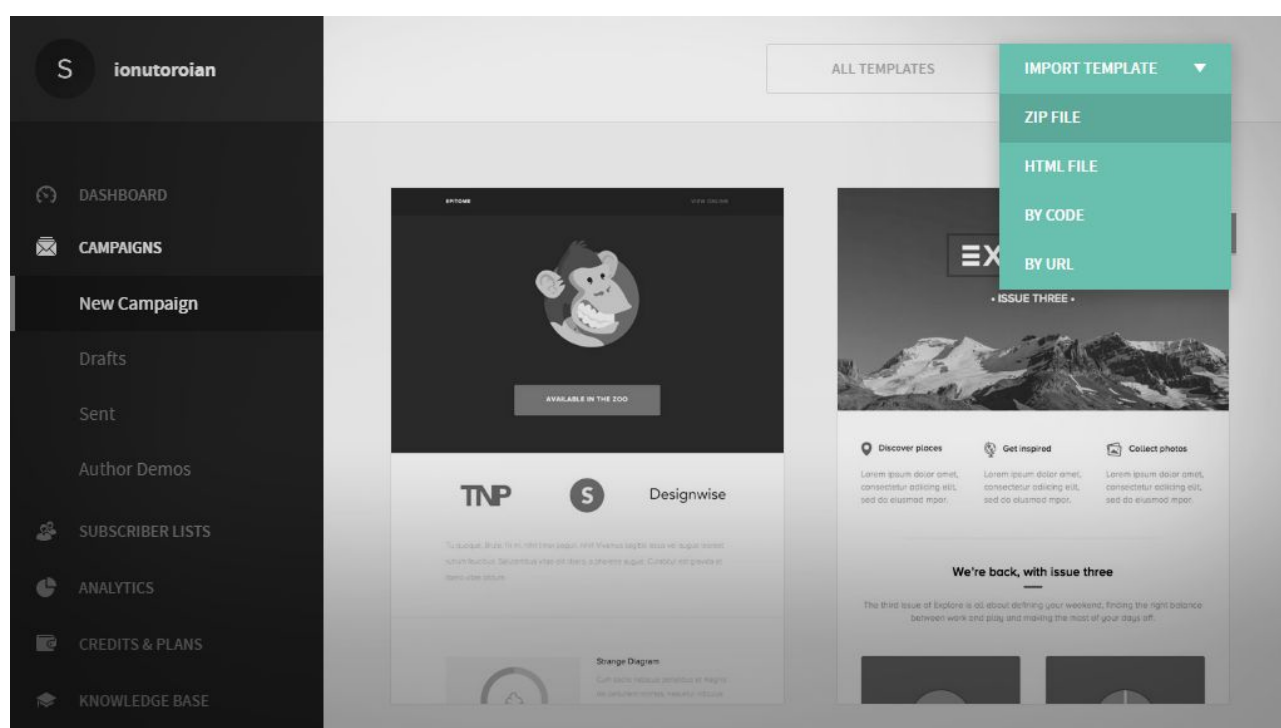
S ionutoroian

DASHBOARD
CAMPAIGNS
New Campaign
Drafts
Sent
Author Demos
SUBSCRIBER LISTS
ANALYTICS
CREDITS & PLANS
KNOWLEDGE BASE

ALL TEMPLATES
IMPORT TEMPLATE
ZIP FILE
HTML FILE
BY CODE
BY URL

EPITOME
VIEW ONLINE
AVAILABLE IN THE ZOO
TNP
S
Designwise
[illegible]
Strange Diagram
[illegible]

EX
• ISSUE THREE •
Discover places
Lorem ipsum dolor amet, consectetur adiicing elit, sed do eiusmod mpor.
Get inspired
Lorem ipsum dolor amet, consectetur adiicing elit, sed do eiusmod mpor.
Collect photos
Lorem ipsum dolor amet, consectetur adiicing elit, sed do eiusmod mpor.
We're back, with issue three
The third issue of Explore is all about defining your weekend, finding the right balance between work and play and making the most of your days off.